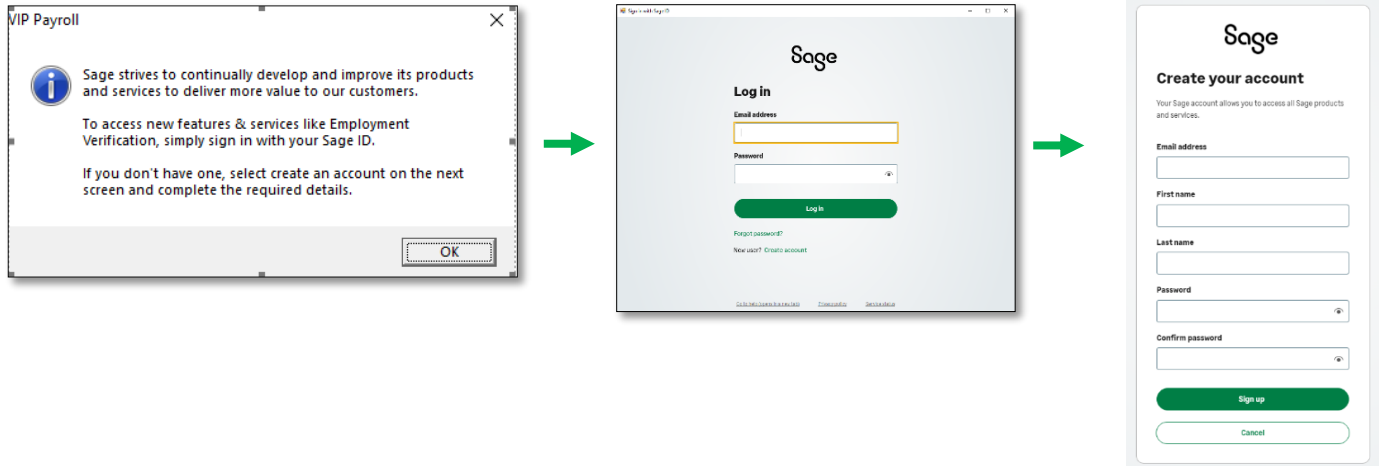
VIP Payroll

Sage strives to continually develop and improve its products and services to deliver more value to our customers.

To access new features & services like Employment Verification, simply sign in with your Sage ID.

If you don't have one, select create an account on the next screen and complete the required details.

OK

Sign in with Sage ID

Sage

Log in

Email address

Password

Log in

Forgot password?

New user? Create account

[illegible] Privacy policy Service status

Sage

Create your account

Your Sage account allows you to access all Sage products and services.

Email address

First name

Last name

Password

Confirm password

Sign up

Cancel